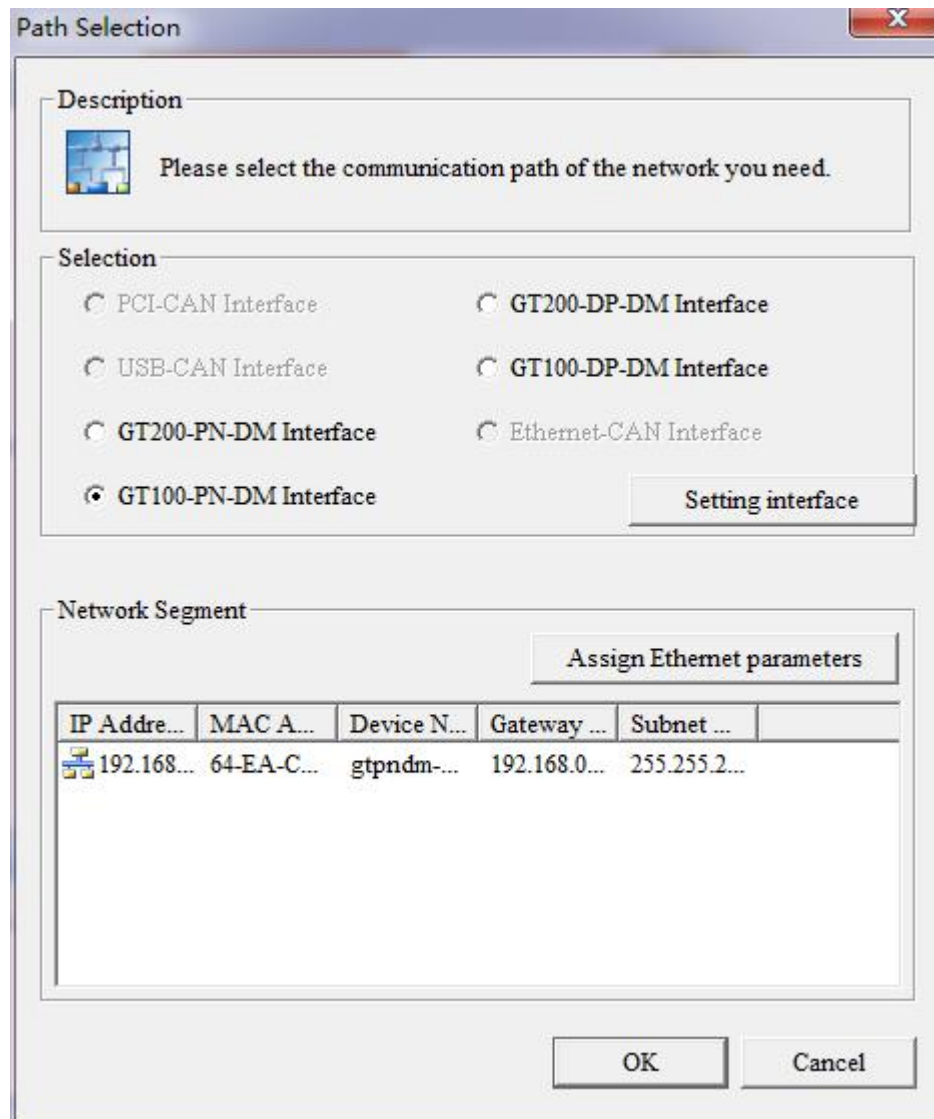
Path Selection

Description

Please select the communication path of the network you need.

Selection

PCI-CAN Interface

GT200-DP-DM Interface

USB-CAN Interface

GT100-DP-DM Interface

GT200-PN-DM Interface

Ethernet-CAN Interface

GT100-PN-DM Interface

Setting interface

Network Segment

Assign Ethernet parameters

| IP Addre... | MAC A... | Device N... | Gateway ... | Subnet ... |
|---|---|---|---|---|
| 192.168... | 64-EA-C... | gtpndm-... | 192.168.0... | 255.255.2... |

OK

Cancel